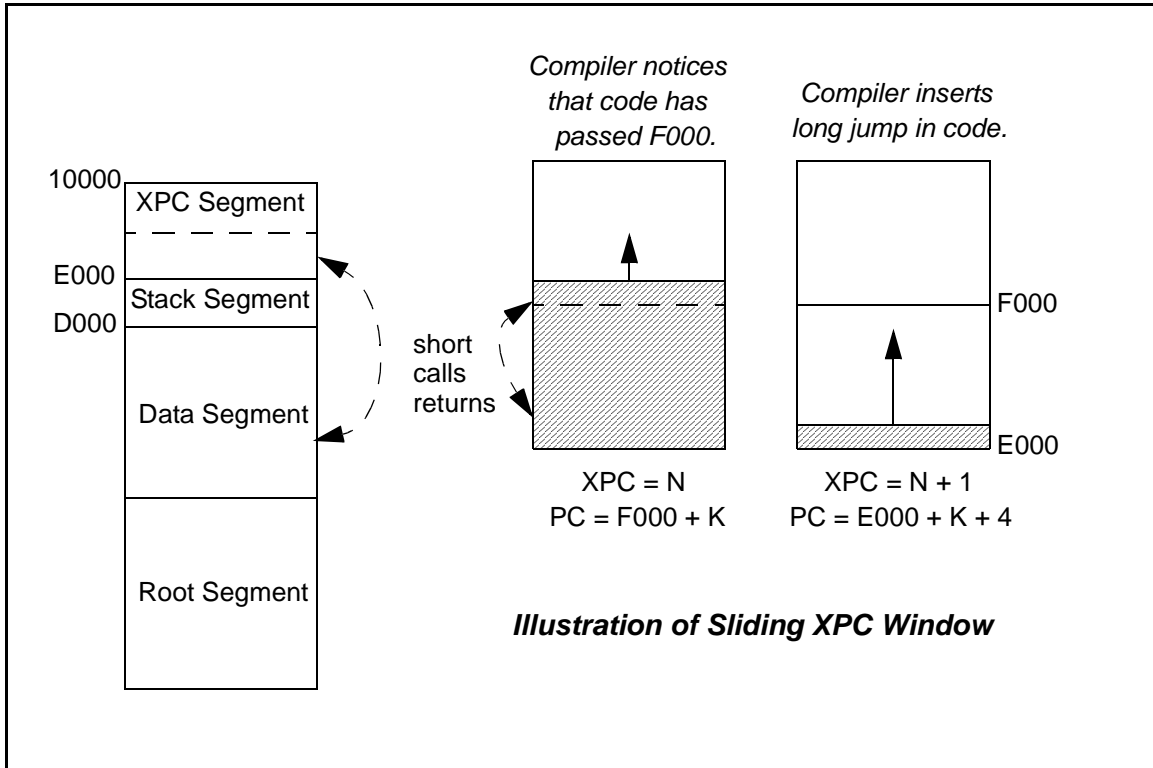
Compiler notices that code has passed F000.

Compiler inserts long jump in code.

10000
XPC Segment
E000
Stack Segment
D000
Data Segment
Root Segment

short calls returns

F000
E000

XPC = N
PC = F000 + K

XPC = N + 1
PC = E000 + K + 4

Illustration of Sliding XPC Window